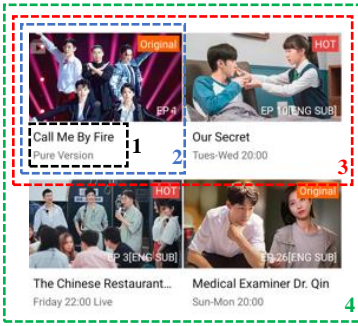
Original
EP 1
Call Me By Fire
Pure Version
1
2
HOT
EP 10[ENG SUB]
Our Secret
Tues-Wed 20:00
3
HOT
EP 3[ENG SUB]
The Chinese Restaurant...
Friday 22:00 Live
Original
EP 26[ENG SUB]
Medical Examiner Dr. Qin
Sun-Mon 20:00
4